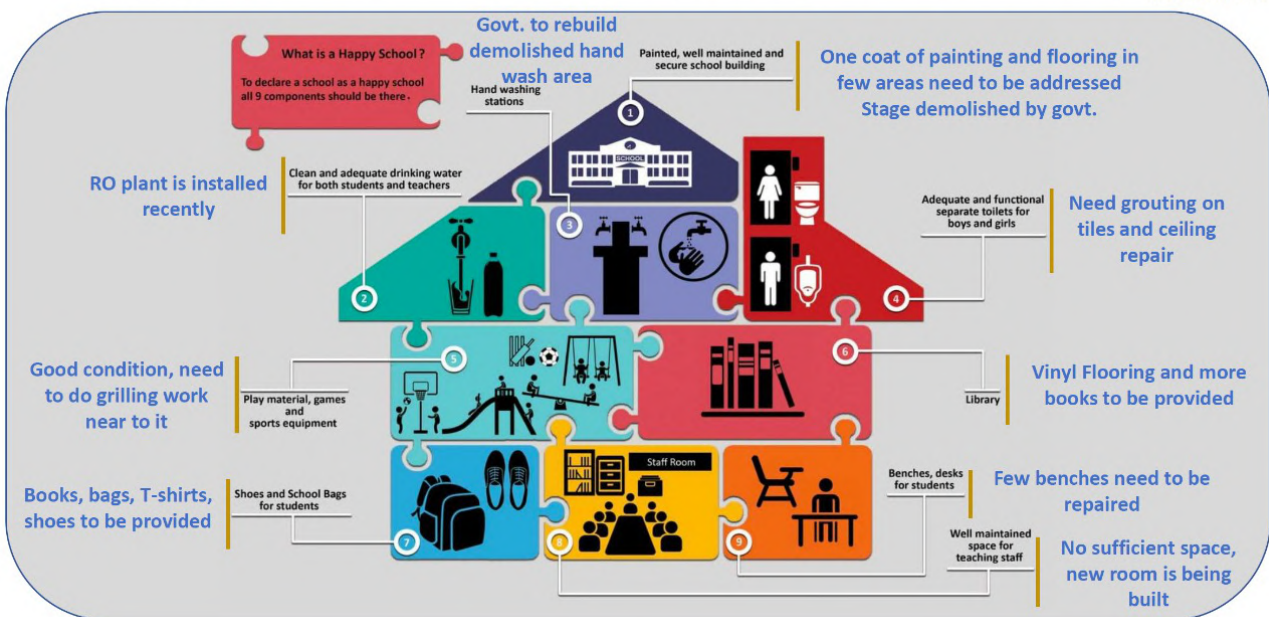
What is a Happy School ?

To declare a school as a happy school all 9 components should be there.

Govt. to rebuild demolished hand wash area

Painted, well maintained and secure school building

One coat of painting and flooring in few areas need to be addressed Stage demolished by govt.

Hand washing stations

1

SCHOOL

RO plant is installed recently

Clean and adequate drinking water for both students and teachers

3

Adequate and functional separate toilets for boys and girls

Need grouting on tiles and ceiling repair

2

4

Good condition, need to do grilling work near to it

5

Play material, games and sports equipment

6

Library

Vinyl Flooring and more books to be provided

Staff Room

Books, bags, T-shirts, shoes to be provided

Shoes and School Bags for students

7

8

9

Benches, desks for students

Few benches need to be repaired

Well maintained space for teaching staff

No sufficient space, new room is being built